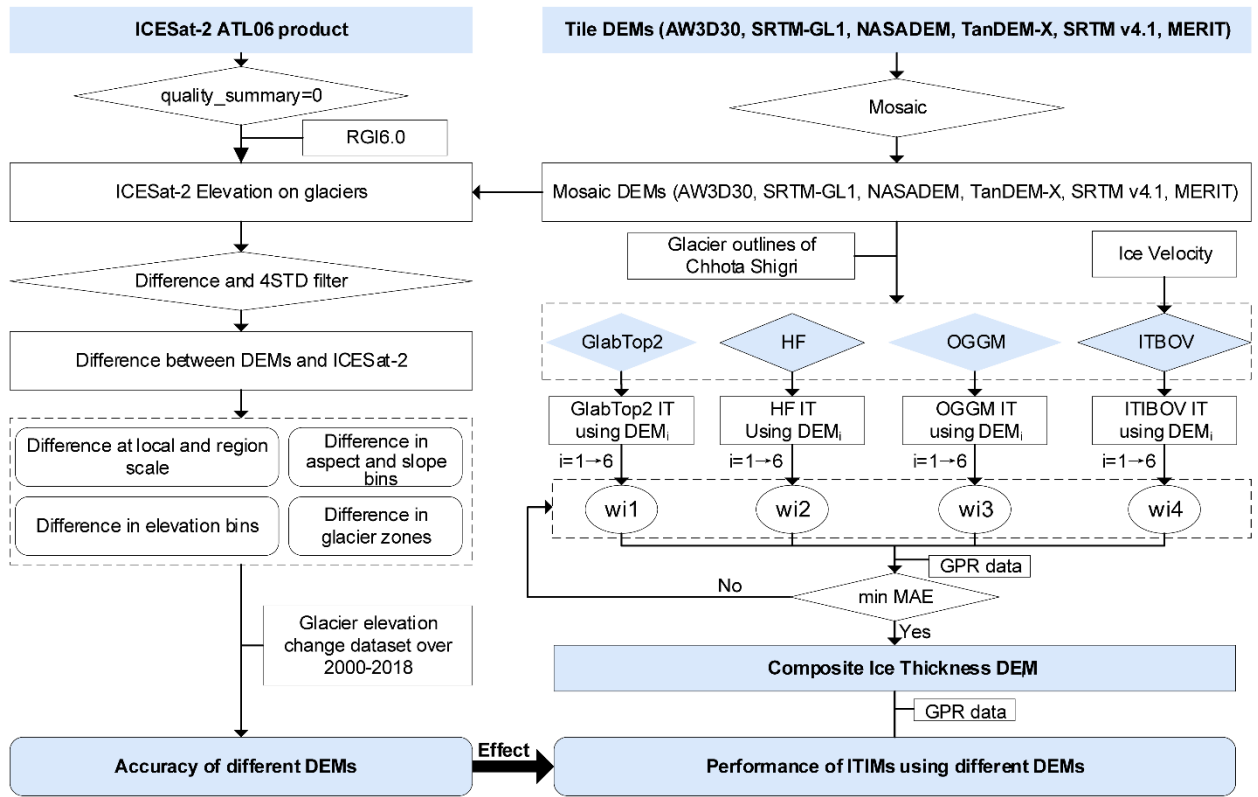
ICESat-2 ATL06 product

quality_summary=0

RGI6.0

ICESat-2 Elevation on glaciers

Difference and 4STD filter

Difference between DEMs and ICESat-2

Difference at local and region scale

Difference in aspect and slope bins

Difference in elevation bins

Difference in glacier zones

Glacier elevation change dataset over 2000-2018

Accuracy of different DEMs

Effect

Tile DEMs (AW3D30, SRTM-GL1, NASADEM, TanDEM-X, SRTM v4.1, MERIT)

Mosaic

Mosaic DEMs (AW3D30, SRTM-GL1, NASADEM, TanDEM-X, SRTM v4.1, MERIT)

Glacier outlines of Chhota Shigri

Ice Velocity

GlabTop2

HF

OGGM

ITBOV

GlabTop2 IT using DEM$_i$

HF IT Using DEM$_i$

OGGM IT using DEM$_i$

ITIBOV IT using DEM$_i$

i=1→6

i=1→6

i=1→6

i=1→6

wi1

wi2

wi3

wi4

GPR data

No

min MAE

Yes

Composite Ice Thickness DEM

GPR data

Performance of ITIMs using different DEMs